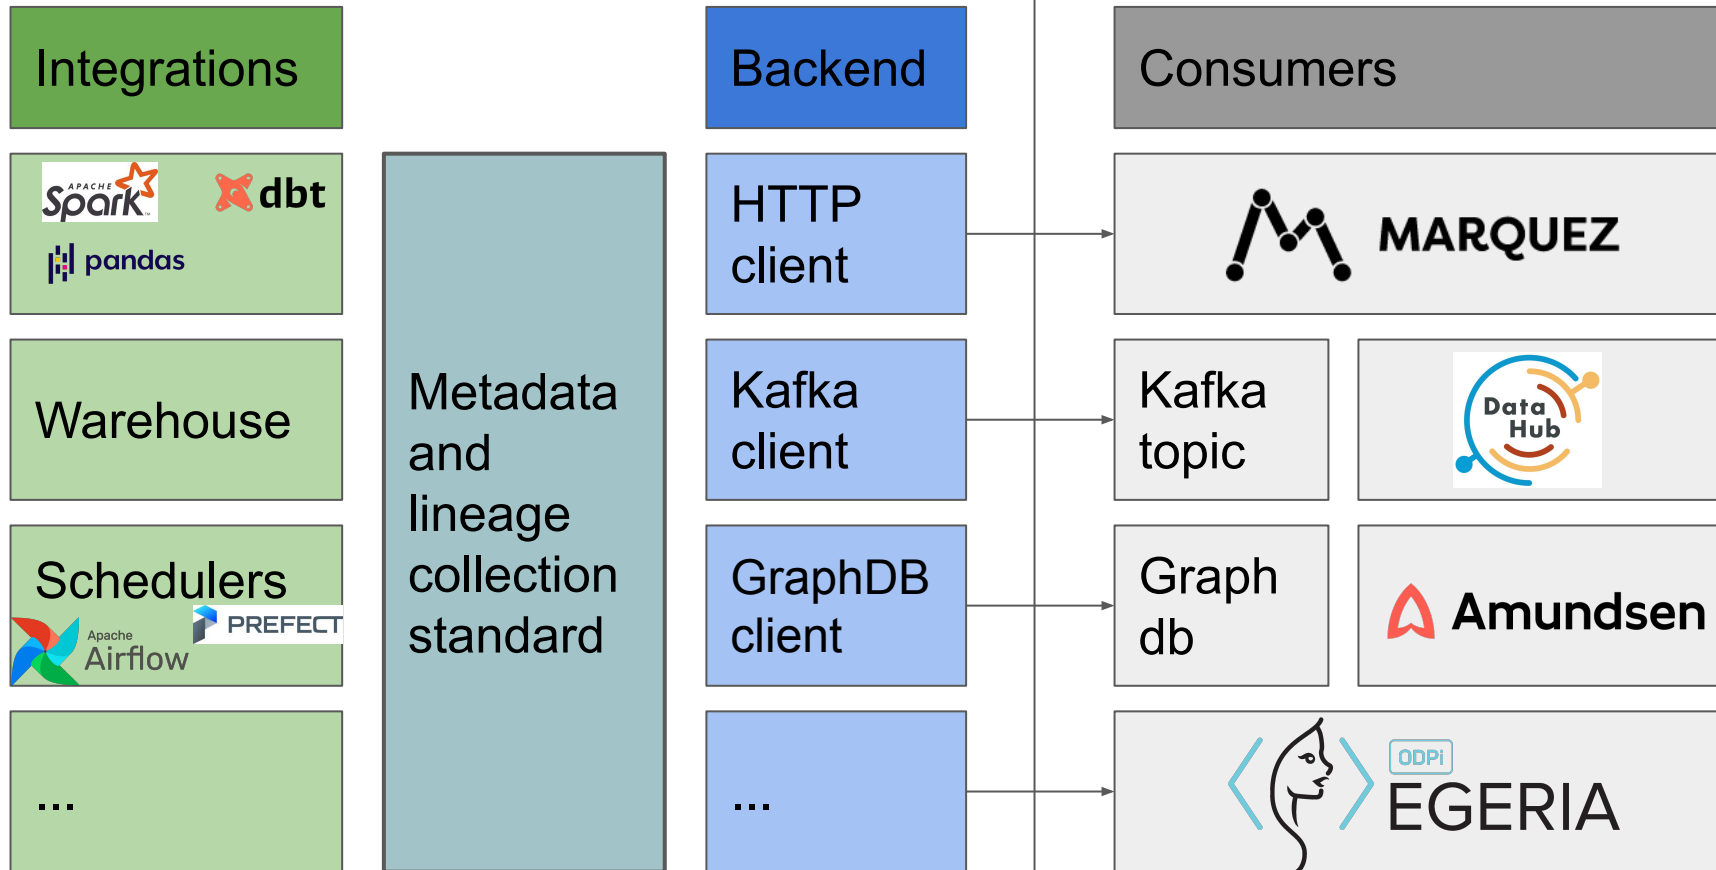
Integrations

Backend

Consumers

APACHE Spark

dbt

pandas

HTTP client

MARQUEZ

Metadata and lineage collection standard

Warehouse

Kafka client

Kafka topic

Data Hub

Schedulers

Apache Airflow

PREFECT

GraphDB client

Graph db

Amundsen

...

...

ODPi

EGERIA